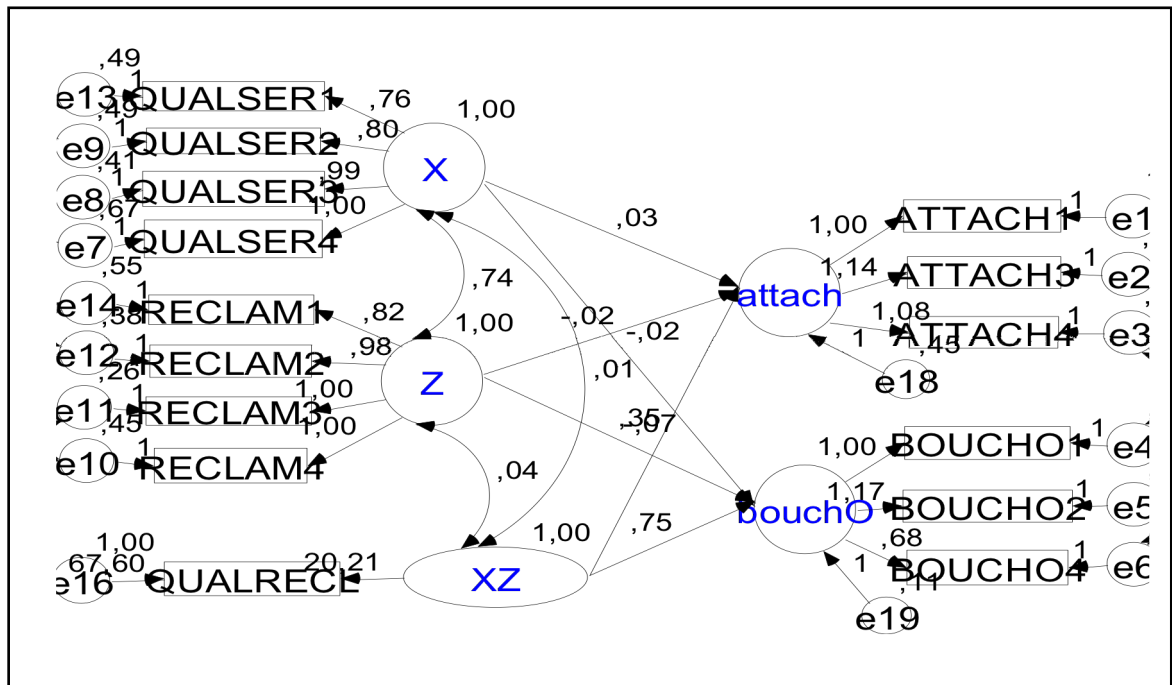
,49
1
e13 QUALSER1 ,76 1,00
,49
1
e9 QUALSER2 ,80
,41
1
e8 QUALSER3 ,99
,67
1
e7 QUALSER4 1,00
X
,03
1,00 ATTACH1 1 e1
1,14 ATTACH3 1 e2
attach
1,08
ATTACH4 1 e3
,45
1 e18
,74
,55
1
e14 RECLAM1 ,82
,38
1
e12 RECLAM2 ,98 1,00
,26
1
e11 RECLAM3 1,00
,45
1
e10 RECLAM4 1,00
Z
-,02
-,02
,01
,35
-,97
1,00 BOUCHO1 1 e4
1,17 BOUCHO2 1 e5
bouchO
,68
BOUCHO4 1 e6
,11
1 e19
,04
1,00
67,60
e16 QUALRECE 20,21
XZ
1,00
,75